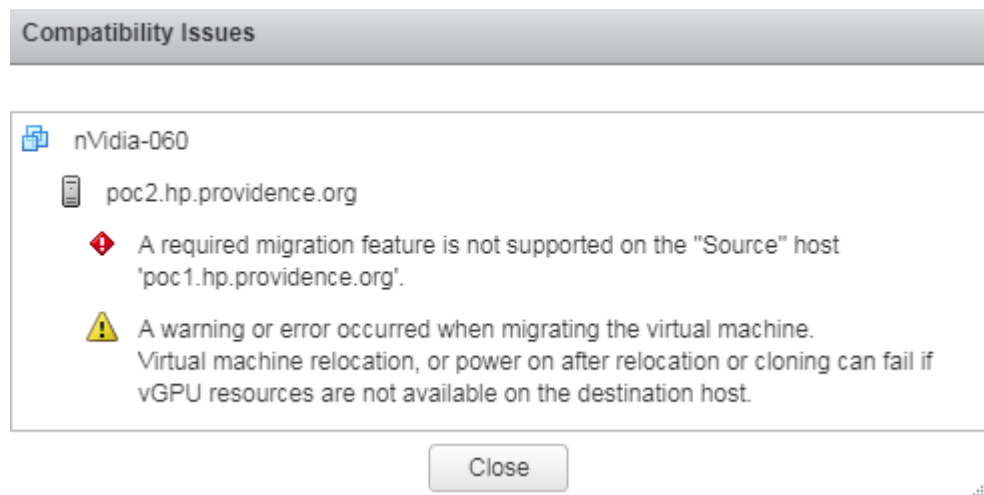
Compatibility Issues

nVidia-060

poc2.hp.providence.org

A required migration feature is not supported on the "Source" host 'poc1.hp.providence.org'.

A warning or error occurred when migrating the virtual machine. Virtual machine relocation, or power on after relocation or cloning can fail if vGPU resources are not available on the destination host.

Close